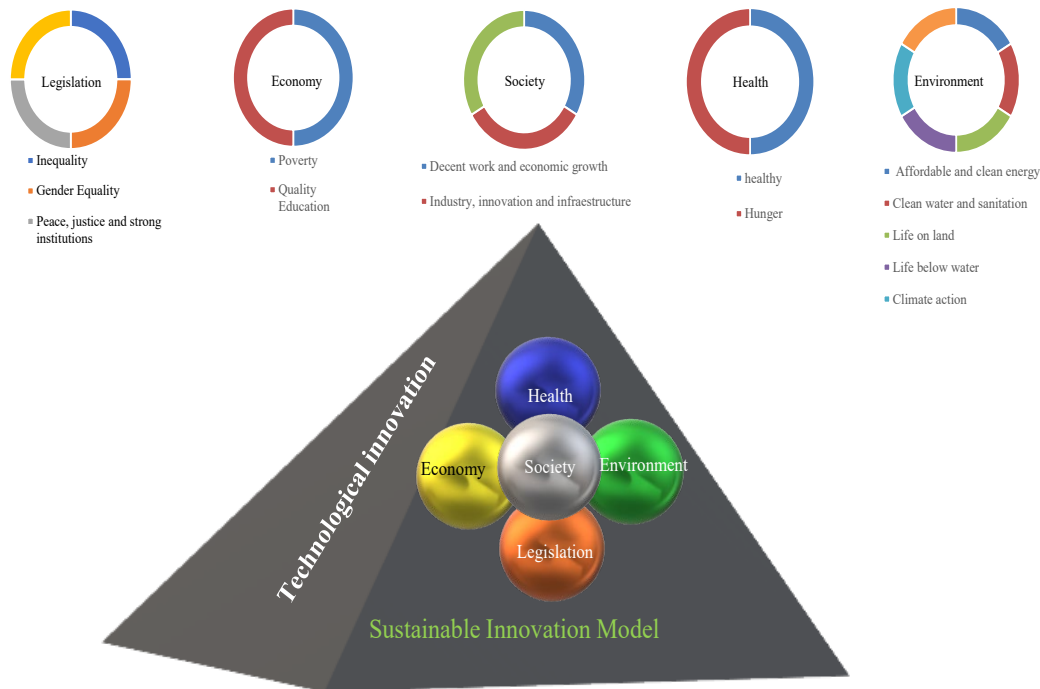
Legislation

Inequality

Gender Equality

Peace, justice and strong institutions

Economy

Poverty

Quality Education

Society

Decent work and economic growth

Industry, innovation and infraestructure

Health

healthy

Hunger

Environment

Affordable and clean energy

Clean water and sanitation

Life on land

Life below water

Climate action

Technological innovation

Health

Economy

Society

Environment

Legislation

Sustainable Innovation Model